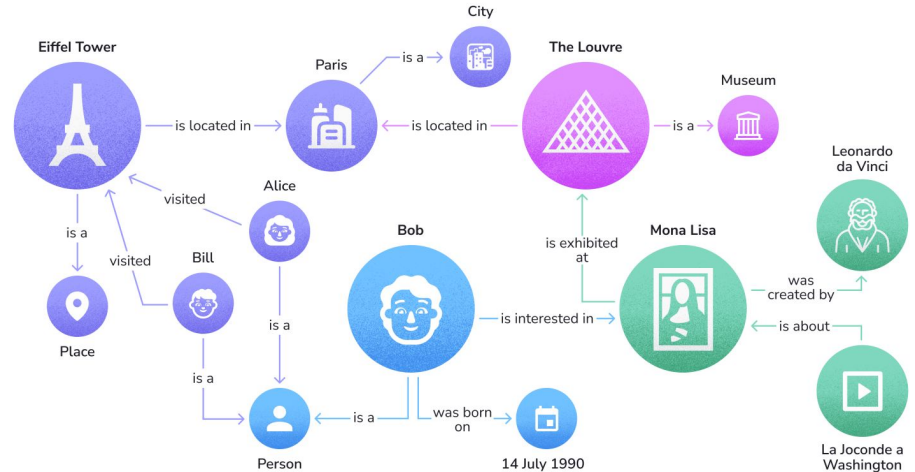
City

Eiffel Tower

Paris

is a

The Louvre

Museum

is located in

is located in

is a

Alice

visited

Leonardo da Vinci

is a

Bob

is exhibited at

Mona Lisa

visited

Bill

was created by

is a

is interested in

is about

Place

is a

is a

was born on

Person

14 July 1990

La Joconde a Washington